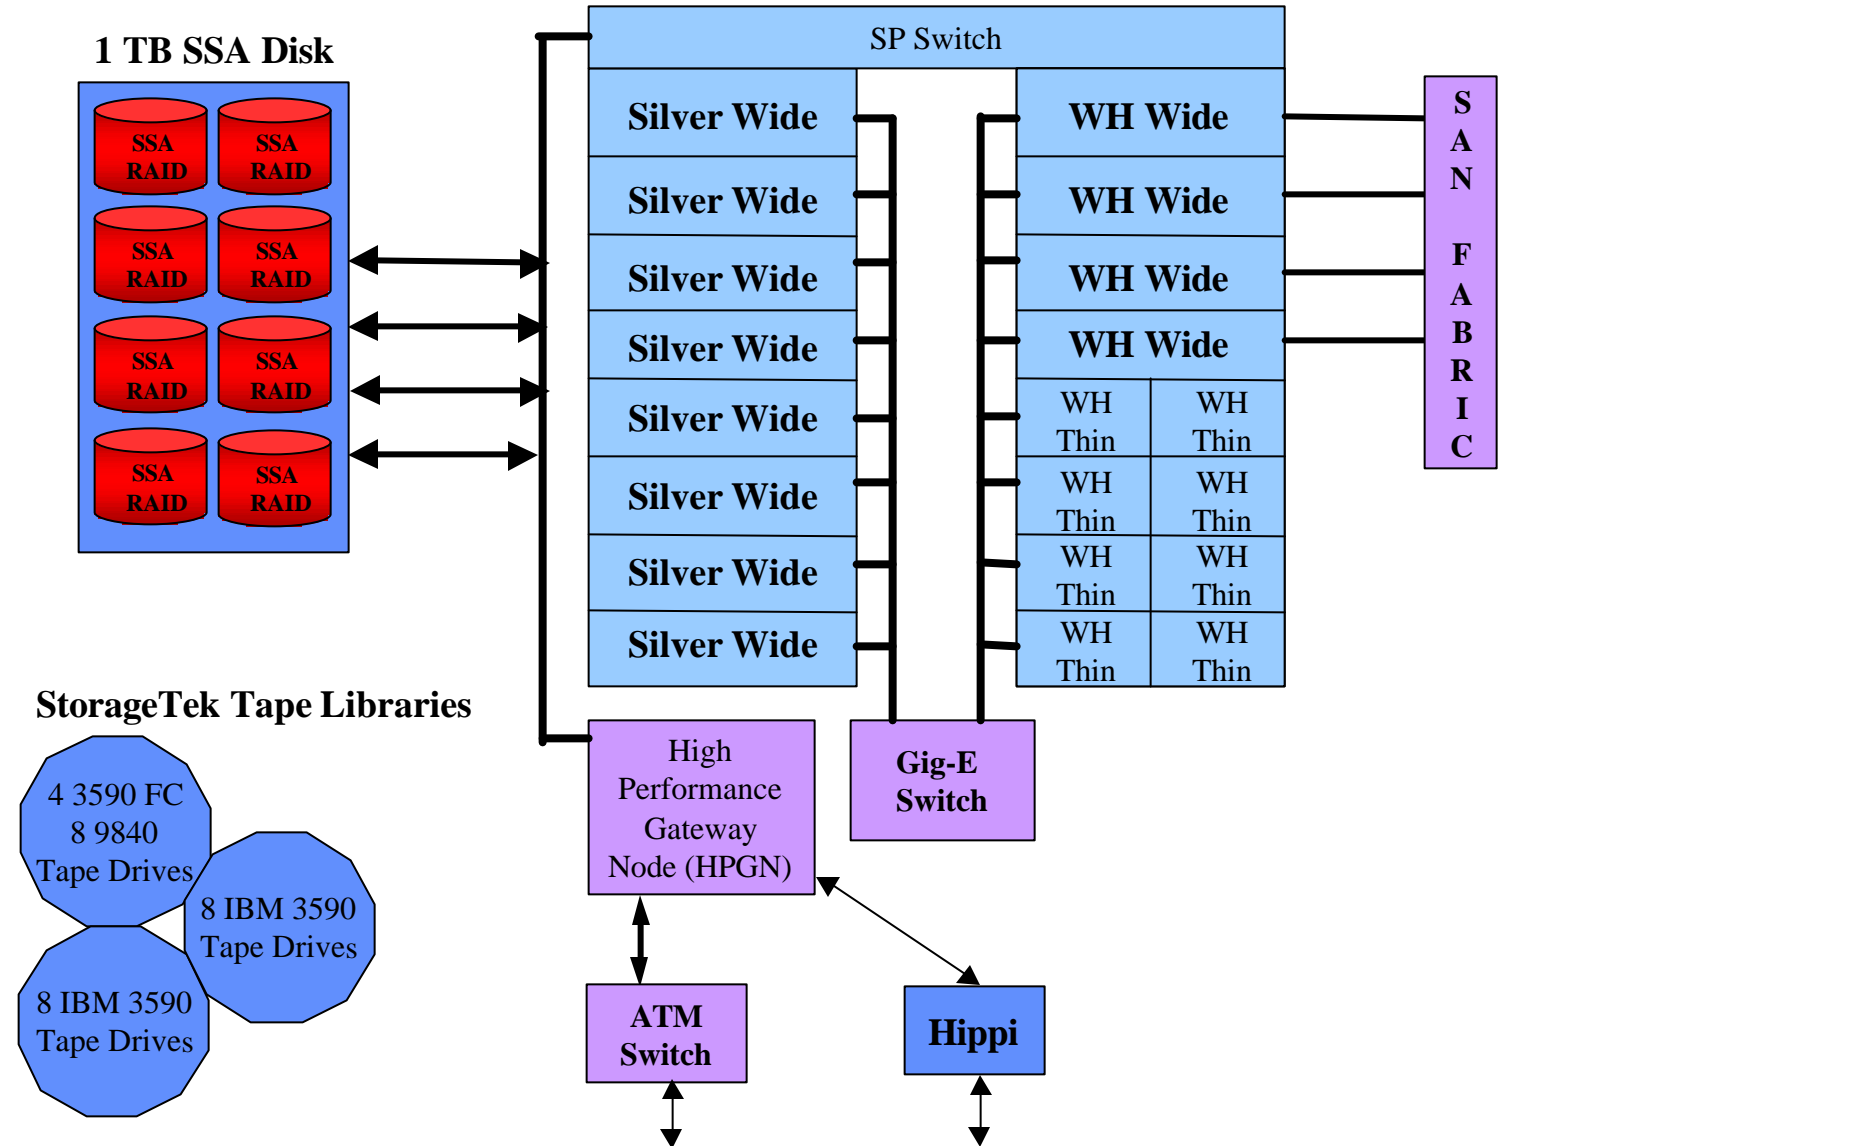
1 TB SSA Disk

SSA RAID
SSA RAID
SSA RAID
SSA RAID
SSA RAID
SSA RAID
SSA RAID
SSA RAID

SP Switch

Silver Wide
Silver Wide
Silver Wide
Silver Wide
Silver Wide
Silver Wide
Silver Wide
Silver Wide

WH Wide
WH Wide
WH Wide
WH Wide

WH Thin
WH Thin
WH Thin
WH Thin
WH Thin
WH Thin
WH Thin
WH Thin

S A N F A B R I C

StorageTek Tape Libraries

4 3590 FC 8 9840 Tape Drives

8 IBM 3590 Tape Drives

8 IBM 3590 Tape Drives

High Performance Gateway Node (HPGN)

Gig-E Switch

ATM Switch

Hippi